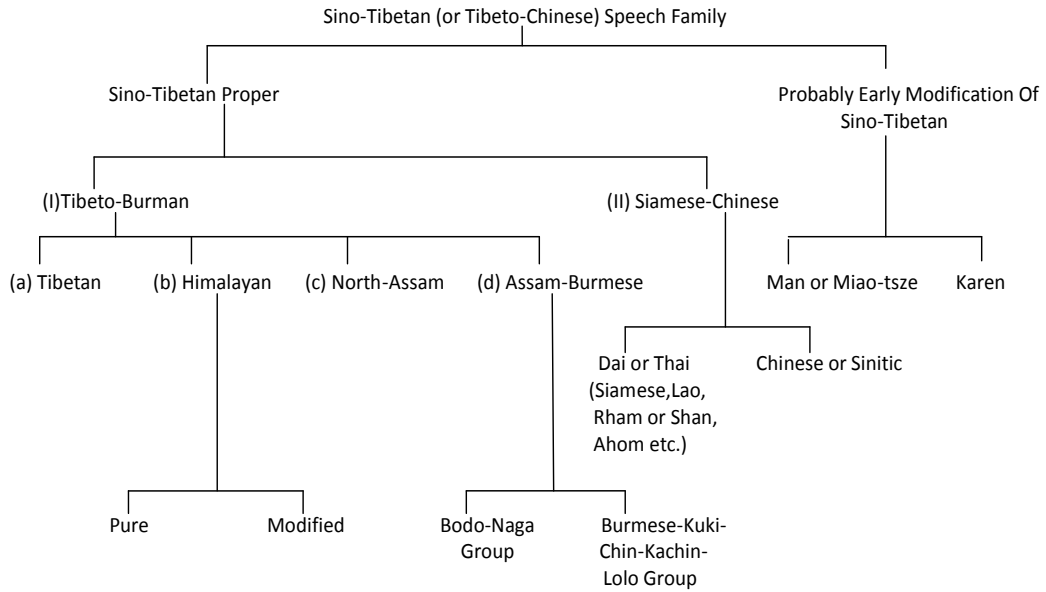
Sino-Tibetan (or Tibeto-Chinese) Speech Family

Sino-Tibetan Proper

Probably Early Modification Of Sino-Tibetan

(I)Tibeto-Burman

(II) Siamese-Chinese

(a) Tibetan

(b) Himalayan

(c) North-Assam

(d) Assam-Burmese

Man or Miao-tsze

Karen

Dai or Thai (Siamese,Lao, Rham or Shan, Ahom etc.)

Chinese or Sinitic

Pure

Modified

Bodo-Naga Group

Burmese-Kuki-Chin-Kachin-Lolo Group